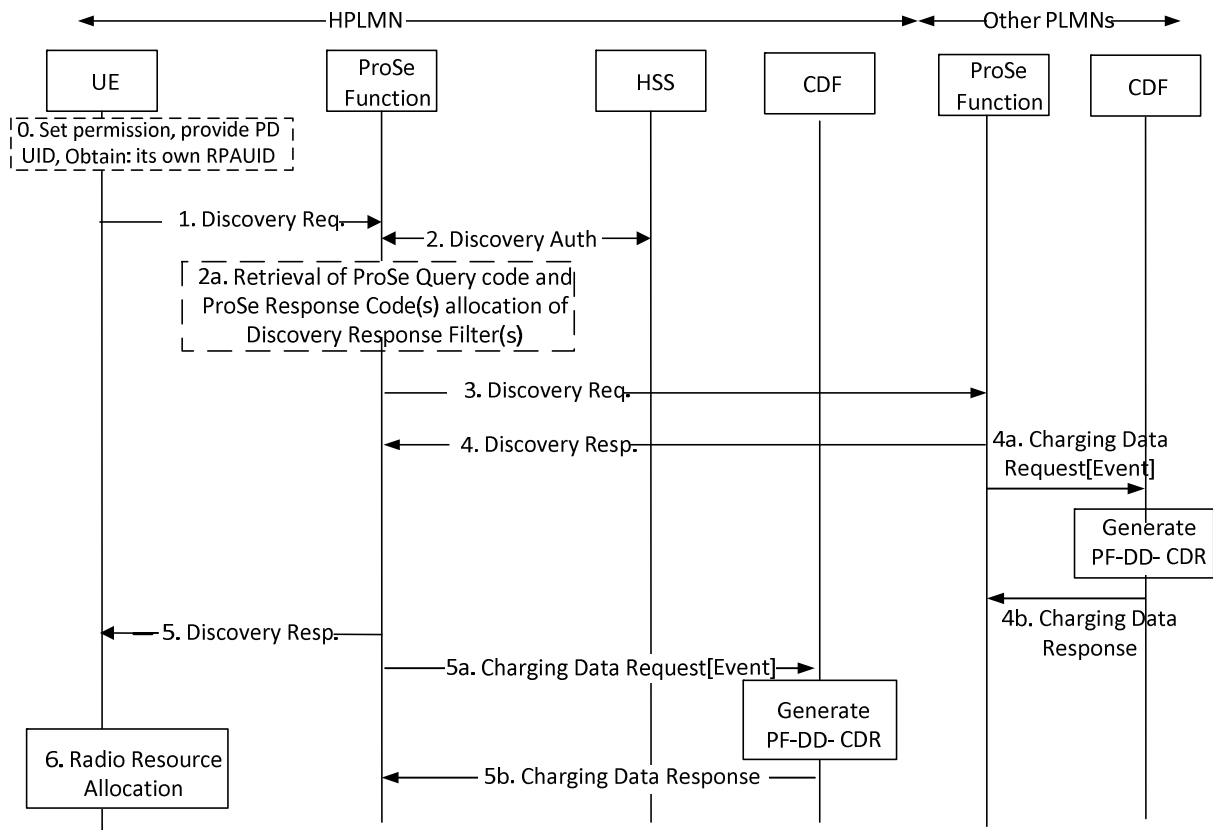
HPLMN

Other PLMNs

UE

ProSe Function

HSS

CDF

ProSe Function

CDF

0. Set permission, provide PD UID, Obtain: its own RPAUID

1. Discovery Req.

2. Discovery Auth

2a. Retrieval of ProSe Query code and ProSe Response Code(s) allocation of Discovery Response Filter(s)

3. Discovery Req.

4. Discovery Resp.

4a. Charging Data Request[Event]

Generate PF-DD- CDR

4b. Charging Data Response

5. Discovery Resp.

5a. Charging Data Request[Event]

Generate PF-DD- CDR

6. Radio Resource Allocation

5b. Charging Data Response